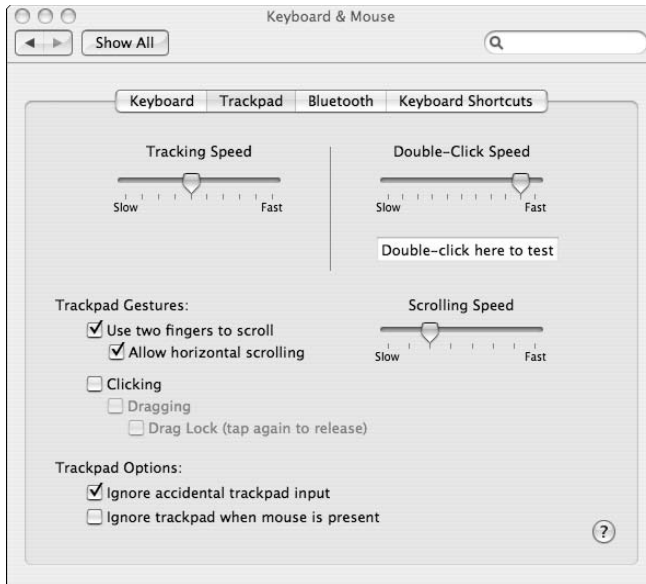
Keyboard & Mouse

Show All

Keyboard | Trackpad | Bluetooth | Keyboard Shortcuts

Tracking Speed

Slow Fast

Double-Click Speed

Slow Fast

Double-click here to test

Trackpad Gestures:

☑ Use two fingers to scroll

☑ Allow horizontal scrolling

☐ Clicking

☐ Dragging

☐ Drag Lock (tap again to release)

Scrolling Speed

Slow Fast

Trackpad Options:

☑ Ignore accidental trackpad input

☐ Ignore trackpad when mouse is present

?